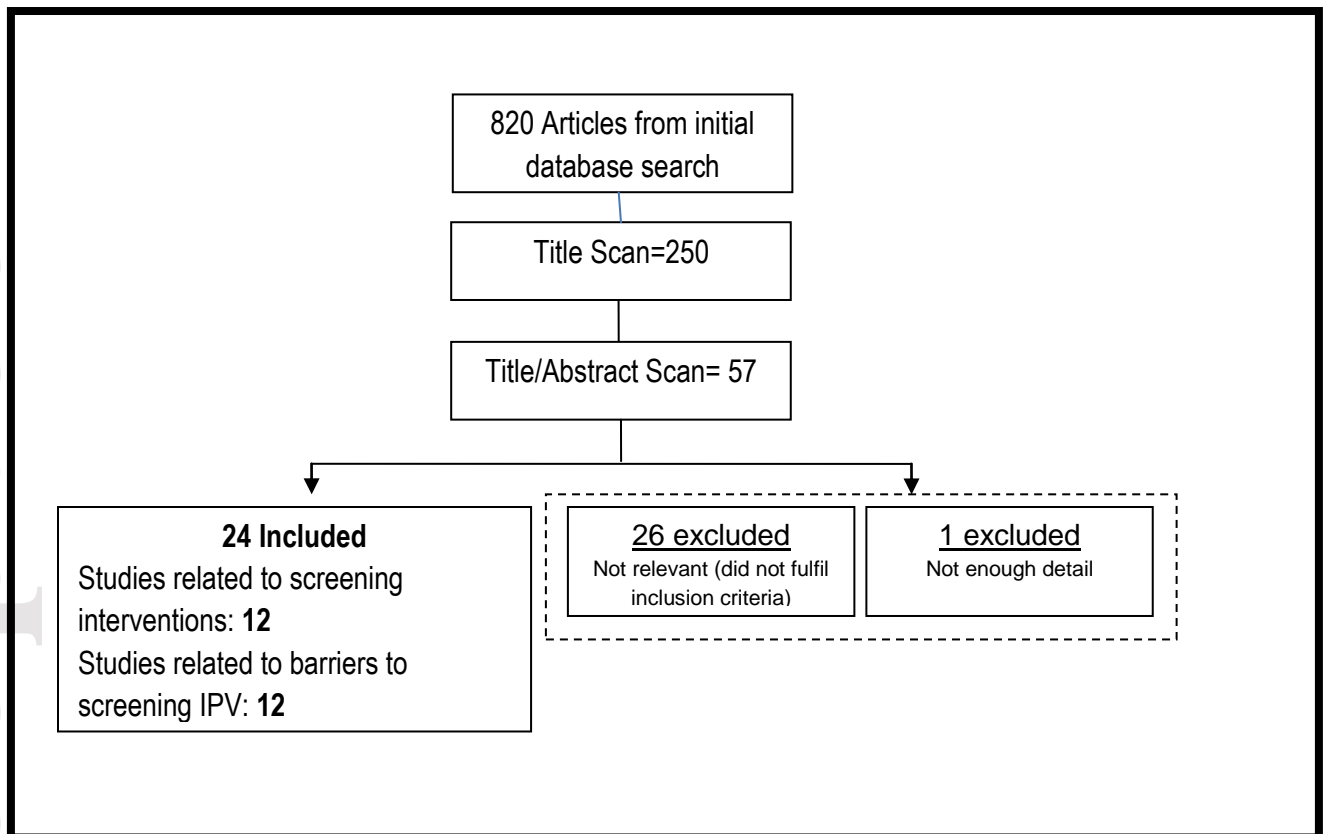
820 Articles from initial database search

Title Scan=250

Title/Abstract Scan= 57

**24 Included**
Studies related to screening interventions: **12**
Studies related to barriers to screening IPV: **12**

26 excluded
Not relevant (did not fulfil inclusion criteria)

1 excluded
Not enough detail